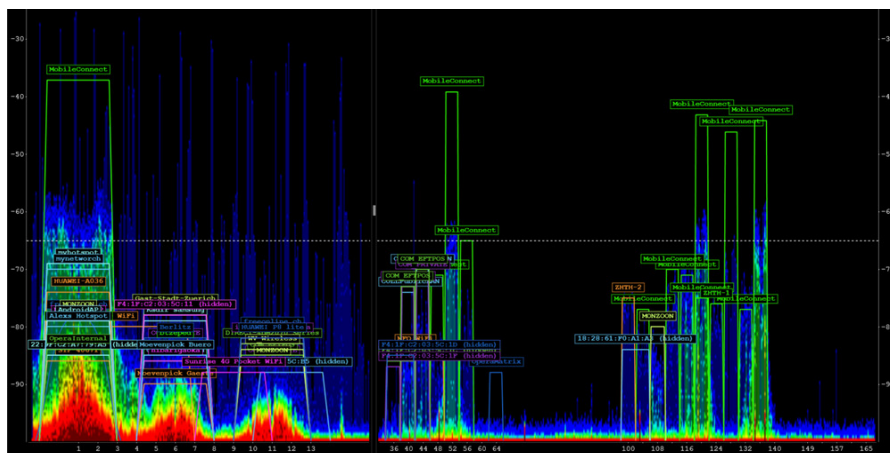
-30
-40
-50
-60
-70
-80
-90

MobileConnect
myhotspot
mynetworth
HUAWEI-A036
MONZOON
AndroidAP
Alexs Hotspot
F4:1F:C2:03:5C:11 (hidden)
Gast-Stadt-Zuerich
WiFi
Swisscom
Citrusper
Moevenpick Buero
22:F (hidden)
OperaInternal
Moevenpick Gaeste
Sunrise 4G Pocket WiFi 5C:B5 (hidden)
freeonline.ch
HUAWEI P8 lite
WV Wireless
MONZOON

MobileConnect
MobileConnect
COM EPTPOS
COM EPTPOS
GuestNetworkLAN
F4:1F:C2:03:5C:1D (hidden)
operamatria
MobileConnect
MobileConnect
MobileConnect
MobileConnect
MobileConnect
MobileConnect
MobileConnect
ZHTH-2
ZHTH-1
MONZOON
10:28:61:F0:A1:A3 (hidden)

1 2 3 4 5 6 7 8 9 10 11 12 13
36 40 44 48 52 56 60 64
100 108 116 124 132 140 149 157 165